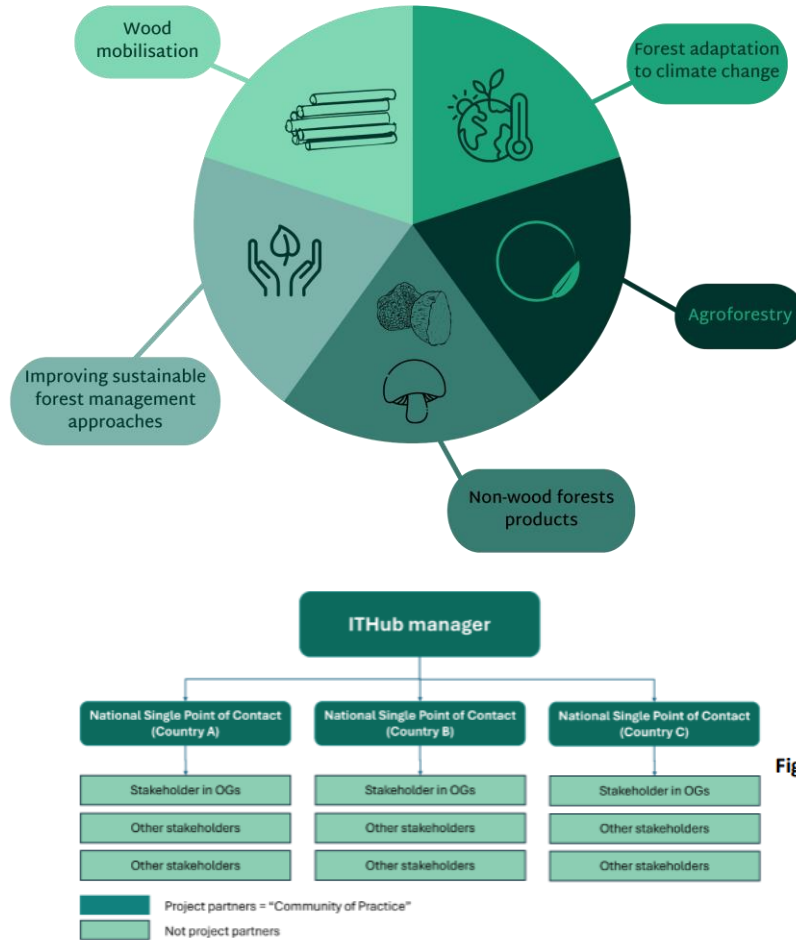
Wood mobilisation

Forest adaptation to climate change

Agroforestry

Non-wood forests products

Improving sustainable forest management approaches

ITHub manager

National Single Point of Contact (Country A)

National Single Point of Contact (Country B)

National Single Point of Contact (Country C)

| Stakeholder in OGs | Stakeholder in OGs | Stakeholder in OGs |
|---|---|---|
| Other stakeholders | Other stakeholders | Other stakeholders |
| Other stakeholders | Other stakeholders | Other stakeholders |

Fig

Project partners = "Community of Practice"

Not project partners